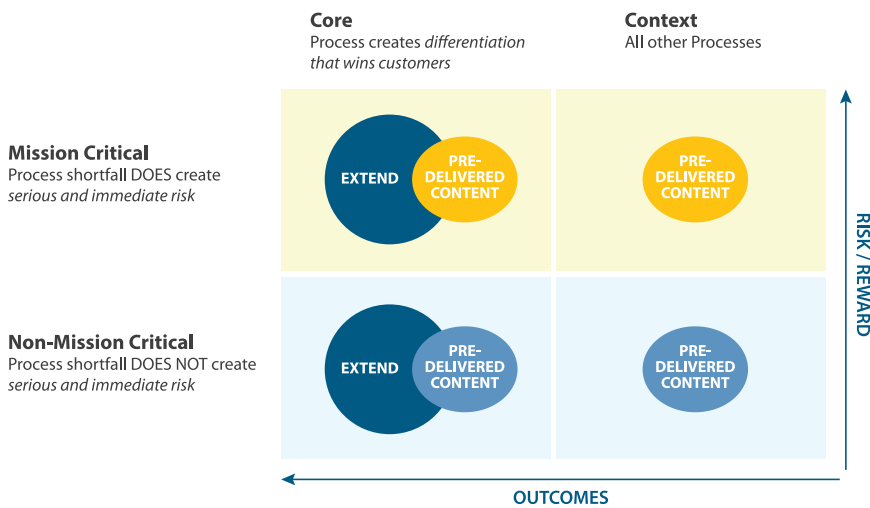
Core
Process creates *differentiation that wins customers*

Context
All other Processes

Mission Critical
Process shortfall DOES create *serious and immediate risk*

EXTEND

PRE-DELIVERED CONTENT

PRE-DELIVERED CONTENT

Non-Mission Critical
Process shortfall DOES NOT create *serious and immediate risk*

EXTEND

PRE-DELIVERED CONTENT

PRE-DELIVERED CONTENT

RISK / REWARD

OUTCOMES